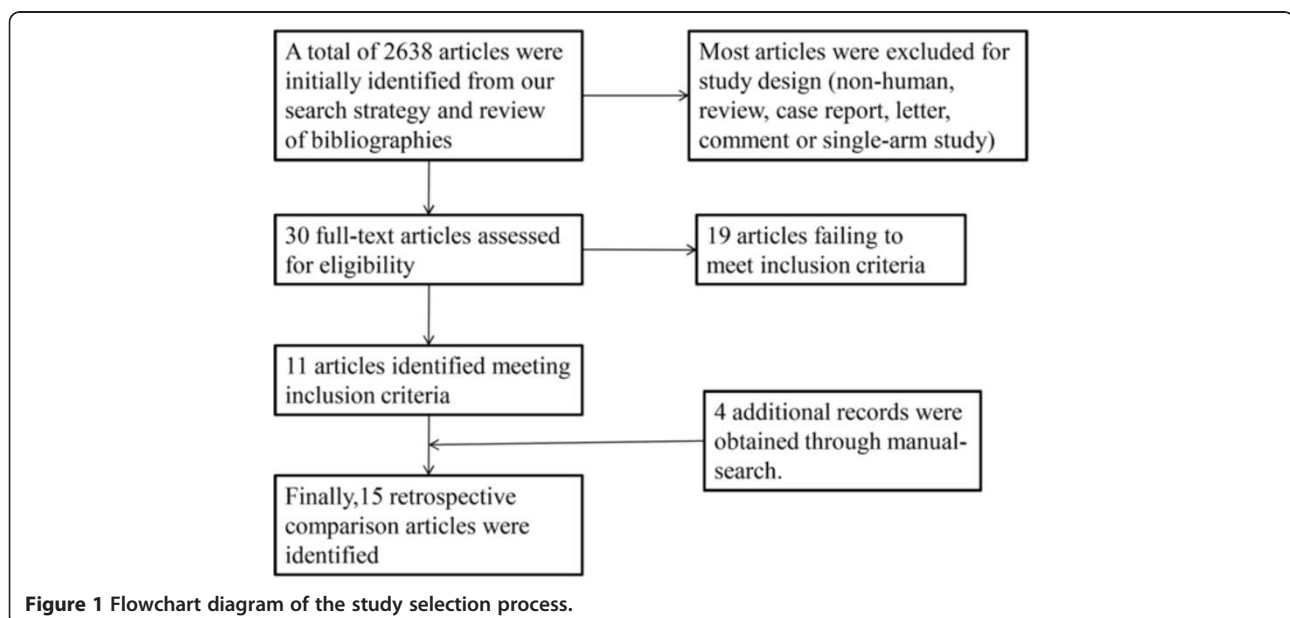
A total of 2638 articles were initially identified from our search strategy and review of bibliographies

Most articles were excluded for study design (non-human, review, case report, letter, comment or single-arm study)

30 full-text articles assessed for eligibility

19 articles failing to meet inclusion criteria

11 articles identified meeting inclusion criteria

4 additional records were obtained through manual-search.

Finally,15 retrospective comparison articles were identified

Figure 1 Flowchart diagram of the study selection process.